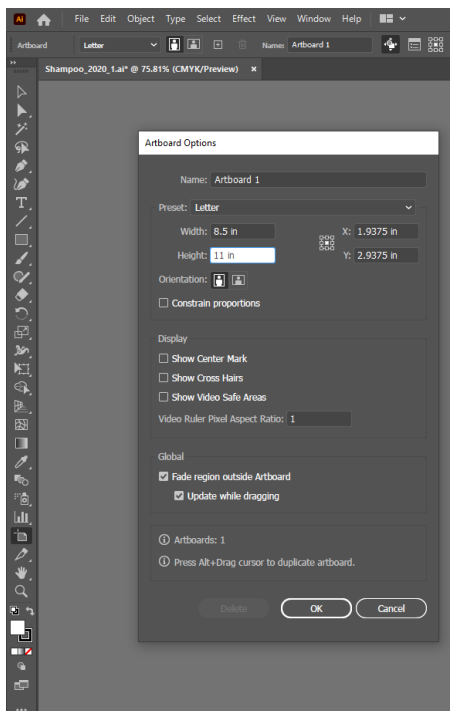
Ai File Edit Object Type Select Effect View Window Help

Artboard Letter Name: Artboard 1

Shampoo_2020_1.ai* @ 75.81% (CMYK/Preview) ×

Artboard Options

Name: Artboard 1

Preset: Letter

Width: 8.5 in

Height: 11 in

X: 1.9375 in

Y: 2.9375 in

Orientation:

Constrain proportions

Display

Show Center Mark

Show Cross Hairs

Show Video Safe Areas

Video Ruler Pixel Aspect Ratio: 1

Global

Fade region outside Artboard

Update while dragging

Artboards: 1

Press Alt+Drag cursor to duplicate artboard.

Delete

OK

Cancel